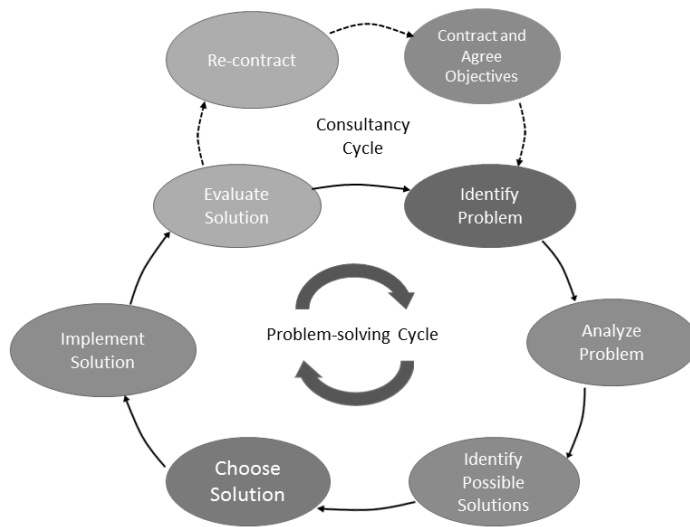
Re-contract

Contract and Agree Objectives

Consultancy Cycle

Evaluate Solution

Identify Problem

Problem-solving Cycle

Implement Solution

Analyze Problem

Choose Solution

Identify Possible Solutions